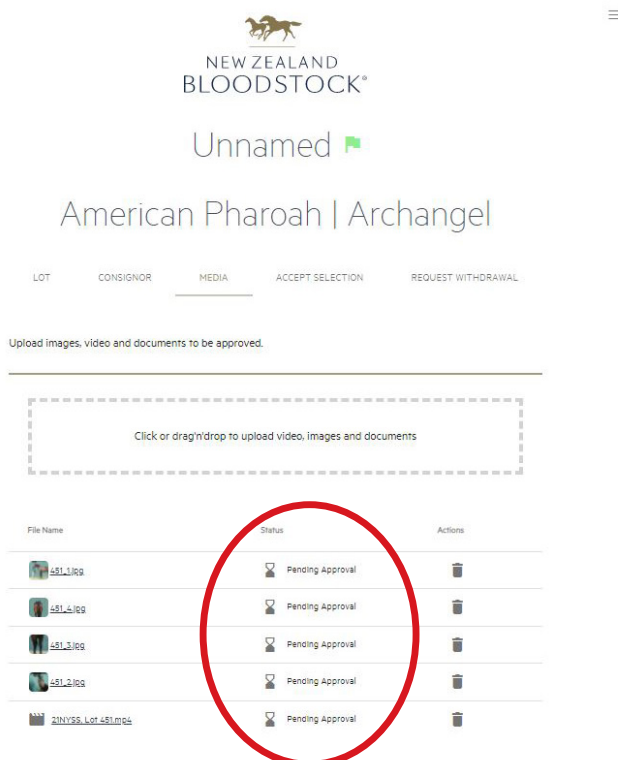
NEW ZEALAND
BLOODSTOCK®

Unnamed

American Pharoah | Archangel

LOT CONSIGNOR MEDIA ACCEPT SELECTION REQUEST WITHDRAWAL

Upload images, video and documents to be approved.

Click or drag'n'drop to upload video, images and documents

| File Name | Status | Actions |
|---|---|---|
| 451_1.jpg | Pending Approval | |
| 451_4.jpg | Pending Approval | |
| 451_3.jpg | Pending Approval | |
| 451_2.jpg | Pending Approval | |
| 21NYS5, Lot 451.mp4 | Pending Approval | |